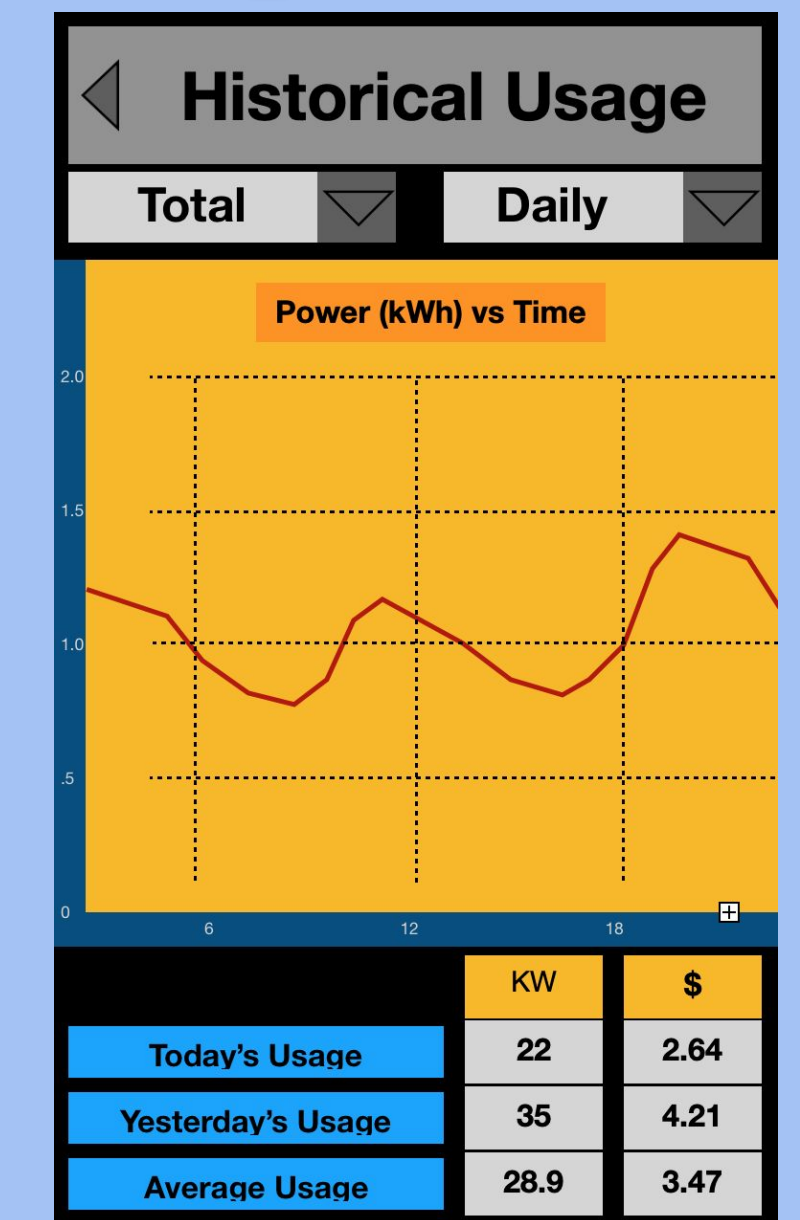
Historical Usage

Total

Daily

Power (kWh) vs Time

2.0
1.5
1.0
.5
0

6
12
18

|  | KW | $ |
|---|---|---|
| Today's Usage | 22 | 2.64 |
| Yesterday's Usage | 35 | 4.21 |
| Average Usage | 28.9 | 3.47 |